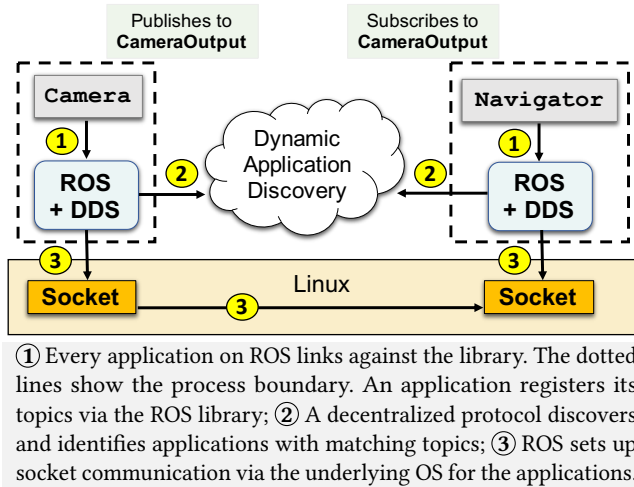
Publishes to
CameraOutput

Subscribes to
CameraOutput

Camera

Navigator

1

1

ROS
+ DDS

2

Dynamic Application Discovery

2

ROS
+ DDS

3

3

Linux

Socket

3

Socket

① Every application on ROS links against the library. The dotted lines show the process boundary. An application registers its topics via the ROS library; ② A decentralized protocol discovers and identifies applications with matching topics; ③ ROS sets up socket communication via the underlying OS for the applications.